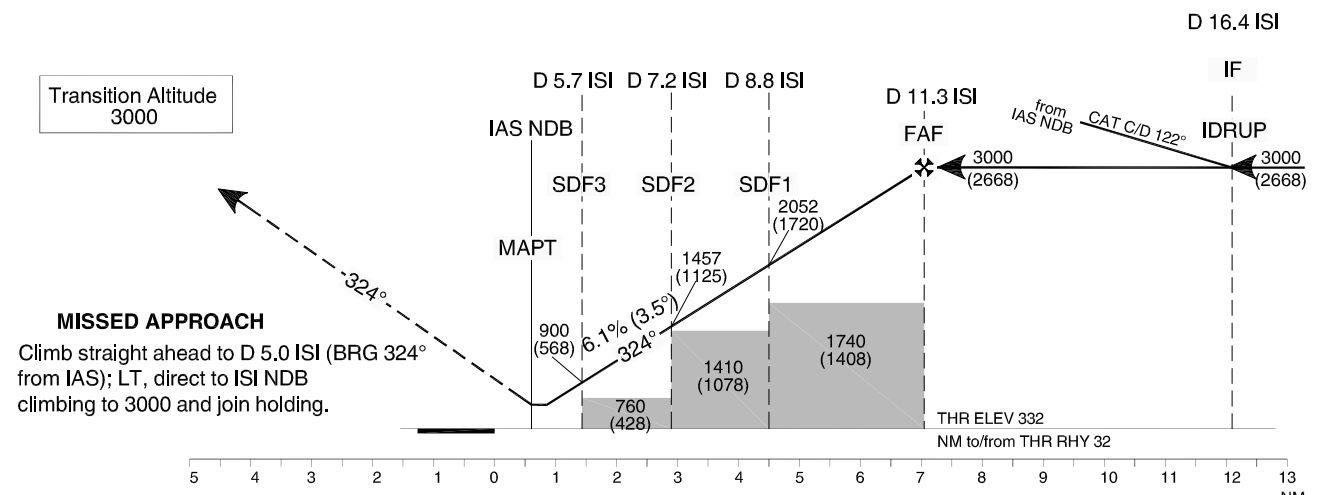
D 16.4 ISI

Transition Altitude
3000

D 5.7 ISI D 7.2 ISI D 8.8 ISI

D 11.3 ISI

IF

IAS NDB

FAF

from IAS NDB CAT C/D 122°

IDRUP

3000
(2668)

3000
(2668)

SDF3 SDF2 SDF1

2052
(1720)

MAPT

1457
(1125)

324°

6.1% (3.5°)

324°

MISSED APPROACH

Climb straight ahead to D 5.0 ISI (BRG 324° from IAS); LT, direct to ISI NDB climbing to 3000 and join holding.

900
(568)

1740
(1408)

1410
(1078)

760
(428)

THR ELEV 332

NM to/from THR RHY 32

5 4 3 2 1 0 1 2 3 4 5 6 7 8 9 10 11 12 13

NM